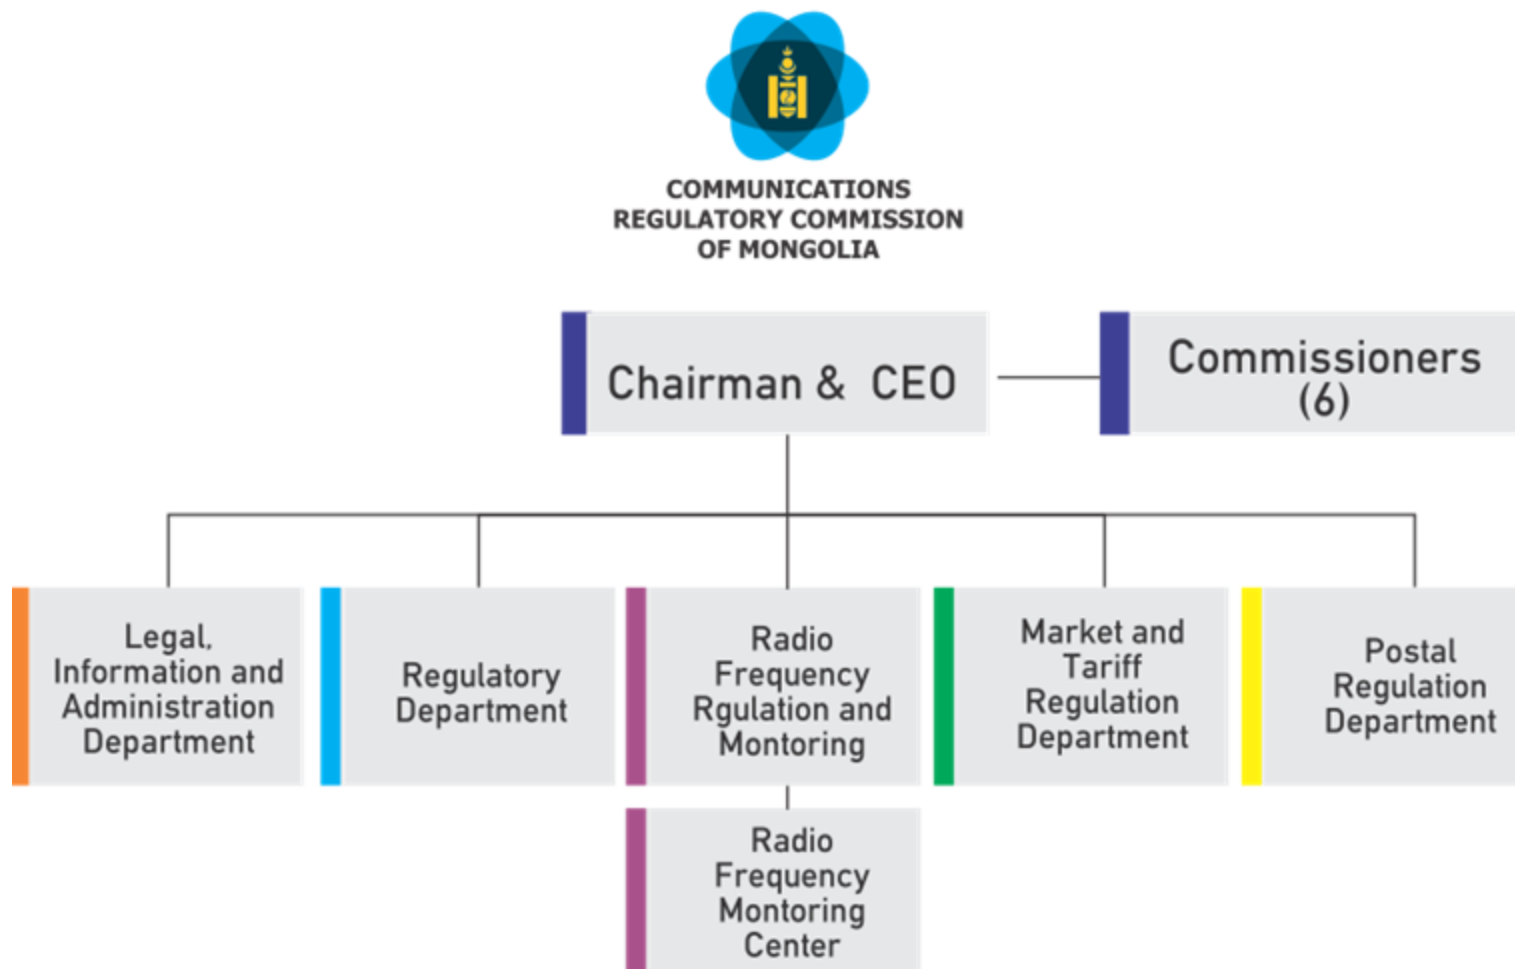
COMMUNICATIONS REGULATORY COMMISSION OF MONGOLIA

Chairman & CEO

Commissioners (6)

Legal, Information and Administration Department

Regulatory Department

Radio Frequency Rgulation and Montoring

Market and Tariff Regulation Department

Postal Regulation Department

Radio Frequency Montoring Center